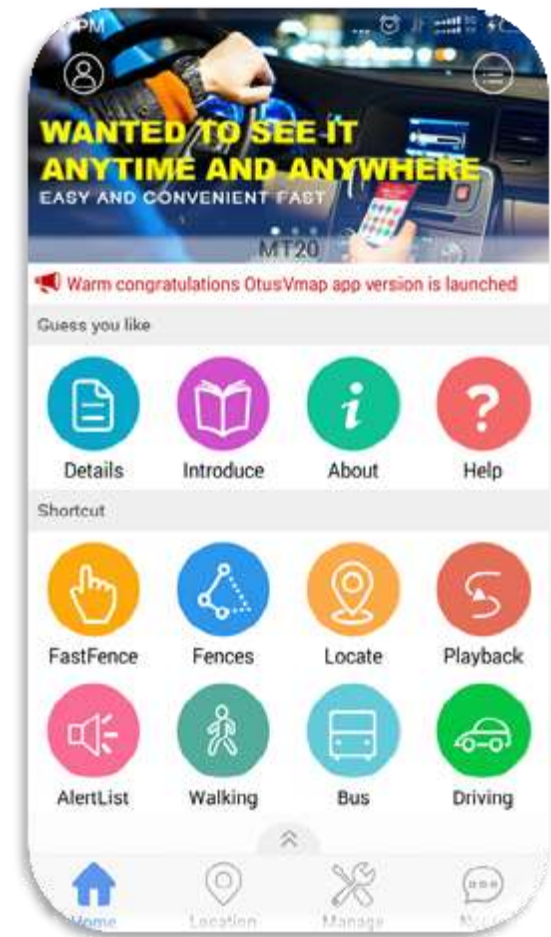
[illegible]PM

WANTED TO SEE IT ANYTIME AND ANYWHERE
EASY AND CONVENIENT FAST

MT20

Warm congratulations OtusVmap app version is launched

Guess you like

Details
Introduce
About
Help

Shortcut

FastFence
Fences
Locate
Playback
AlertList
Walking
Bus
Driving

Home
Location
Manage
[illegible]